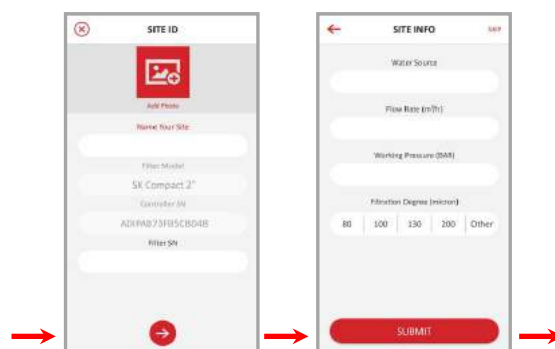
SITE ID

Add Photo

Name Your Site

Filter Model

SK Compact 2"

Controller SN

ADIPAB73FB5CB04B

Filter SN

SITE INFO

SKIP

Water Source

Flow Rate (m³/hr)

Working Pressure (BAR)

Filtration Degree (micron)

| 80 | 100 | 130 | 200 | Other |
|---|---|---|---|---|

SUBMIT